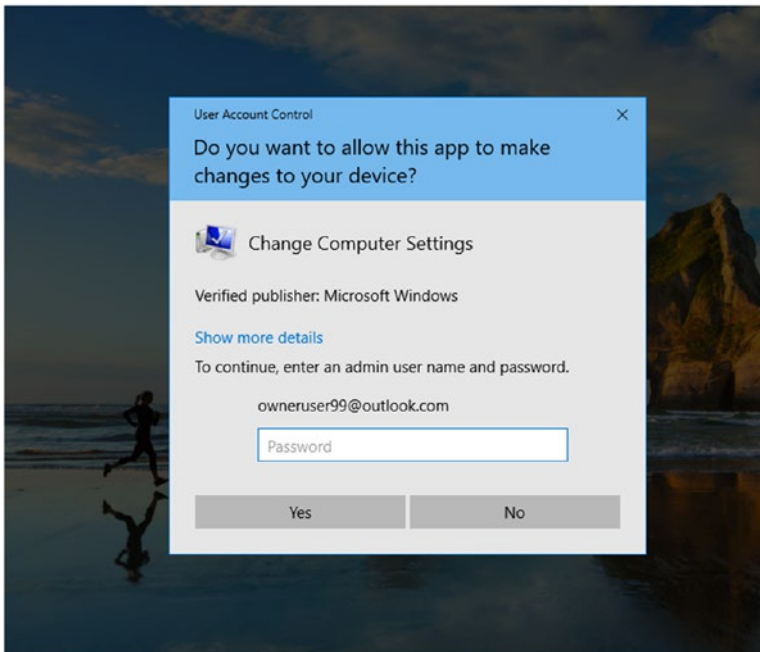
User Account Control ×

Do you want to allow this app to make changes to your device?

Change Computer Settings

Verified publisher: Microsoft Windows

Show more details

To continue, enter an admin user name and password.

owneruser99@outlook.com

Password

Yes No